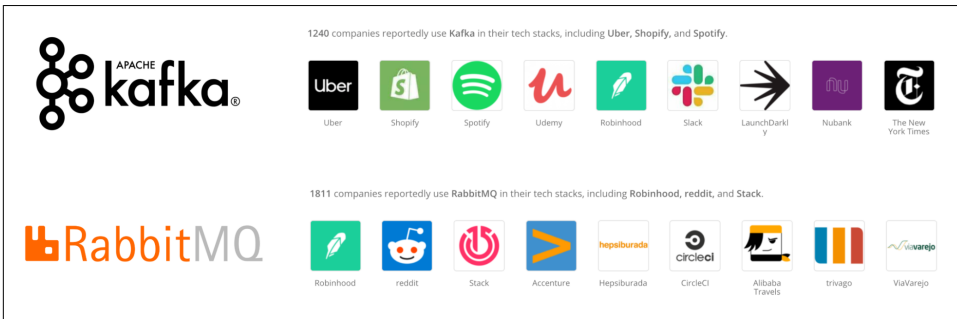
APACHE kafka®

1240 companies reportedly use Kafka in their tech stacks, including Uber, Shopify, and Spotify.

Uber

Uber

Shopify

Spotify

Udemy

Robinhood

Slack

LaunchDarkly

Nubank

The New York Times

RabbitMQ

1811 companies reportedly use RabbitMQ in their tech stacks, including Robinhood, reddit, and Stack.

Robinhood

reddit

Stack

Accenture

hepsiburada

Hepsiburada

circleci

CircleCI

Alibaba Travels

trivago

viavarejo

ViaVarejo